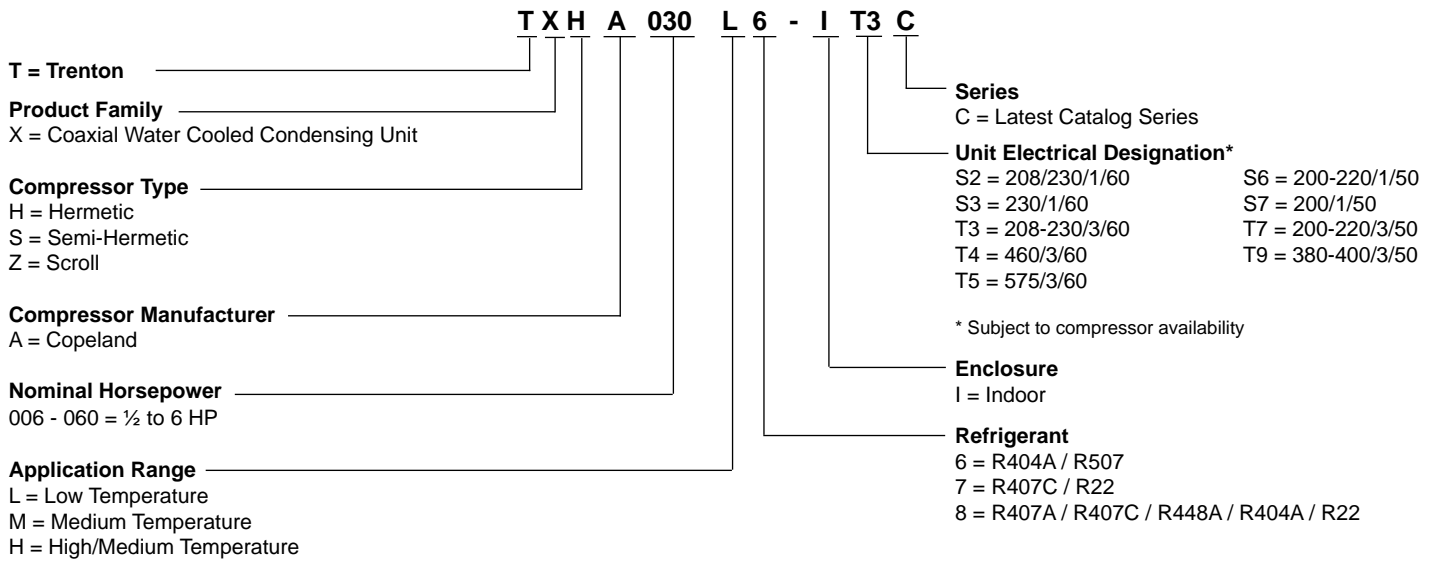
T X H A 030 L 6 - I T3 C

T = Trenton

Product Family
X = Coaxial Water Cooled Condensing Unit

Compressor Type
H = Hermetic
S = Semi-Hermetic
Z = Scroll

Compressor Manufacturer
A = Copeland

Nominal Horsepower
006 - 060 = ½ to 6 HP

Application Range
L = Low Temperature
M = Medium Temperature
H = High/Medium Temperature

Series
C = Latest Catalog Series

Unit Electrical Designation*
S2 = 208/230/1/60
S3 = 230/1/60
T3 = 208-230/3/60
T4 = 460/3/60
T5 = 575/3/60

S6 = 200-220/1/50
S7 = 200/1/50
T7 = 200-220/3/50
T9 = 380-400/3/50

* Subject to compressor availability

Enclosure
I = Indoor

Refrigerant
6 = R404A / R507
7 = R407C / R22
8 = R407A / R407C / R448A / R404A / R22